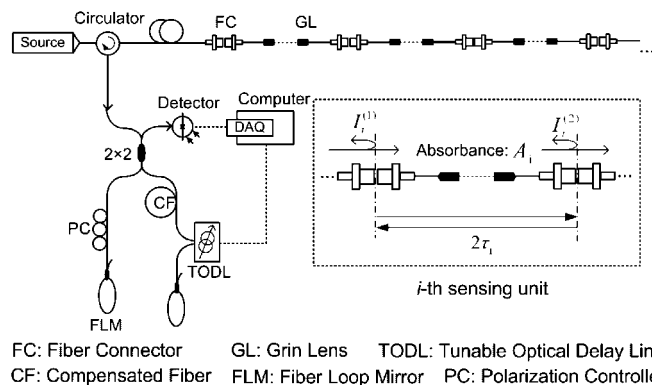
Circulator
FC
GL
Source
Detector
Computer
DAQ
$2\times2$
$I_i^{(1)}$
$I_i^{(2)}$
Absorbance: $A_i$
CF
PC
TODL
$2\tau_i$
FLM
$i$-th sensing unit

FC: Fiber Connector GL: Grin Lens TODL: Tunable Optical Delay Lin
CF: Compensated Fiber FLM: Fiber Loop Mirror PC: Polarization Controll